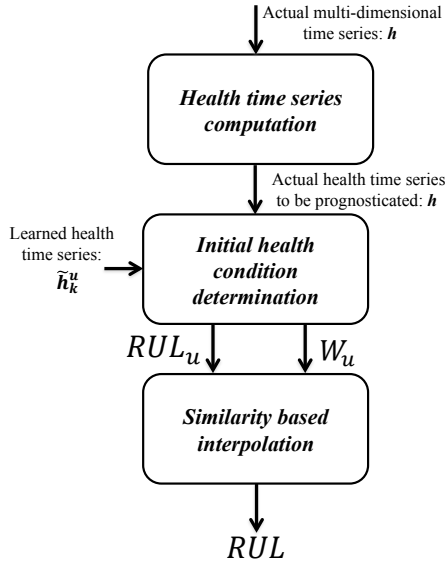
Actual multi-dimensional time series: $\boldsymbol{h}$

Health time series computation

Actual health time series to be prognosticated: $\boldsymbol{h}$

Learned health time series: $\tilde{\boldsymbol{h}}_{\boldsymbol{k}}^{\boldsymbol{u}}$

Initial health condition determination

$RUL_u$

$W_u$

Similarity based interpolation

$RUL$